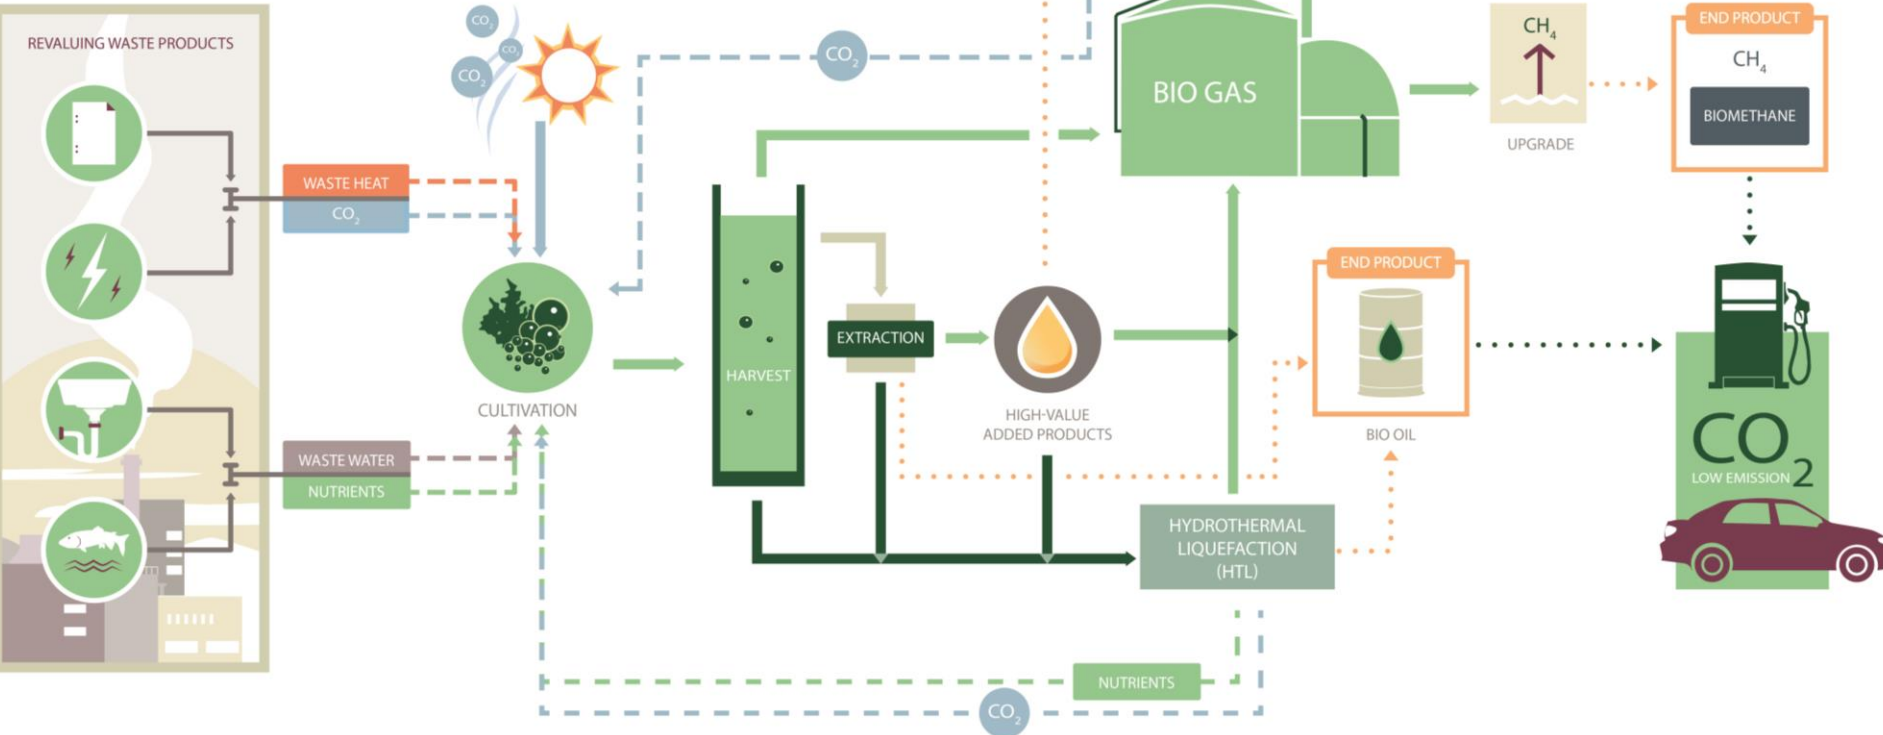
REVALUING WASTE PRODUCTS

$CO_2$

$CO_2$

$CO_2$

$CO_2$

WASTE HEAT

$CO_2$

WASTE WATER

NUTRIENTS

CULTIVATION

HARVEST

EXTRACTION

HIGH-VALUE ADDED PRODUCTS

BIO GAS

$CH_4$

UPGRADE

END PRODUCT

$CH_4$

BIOMETHANE

END PRODUCT

BIO OIL

HYDROTHERMAL LIQUEFACTION (HTL)

$CO_2$

LOW EMISSION

NUTRIENTS

$CO_2$